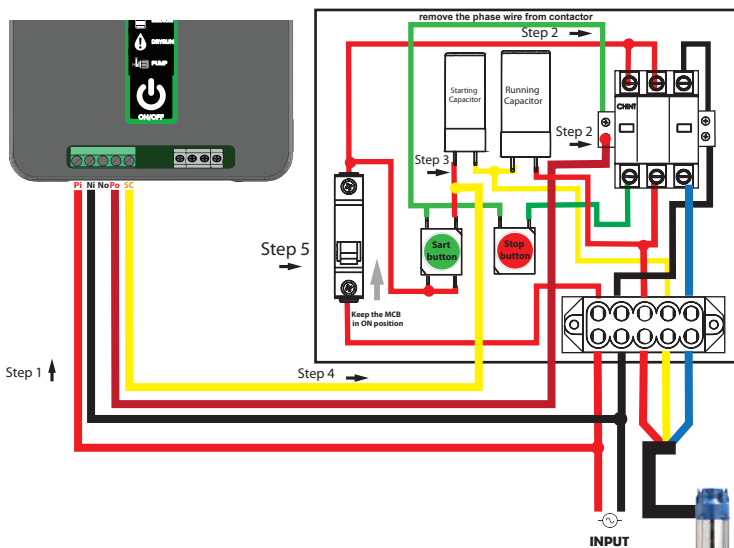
DRYRUN
PUMP
ON/OFF
Pi Ni No Po SC
remove the phase wire from contactor
Step 2
Starting Capacitor
Running Capacitor
CHINT
Step 2
Step 3
Step 5
Sart button
Stop button
Keep the MCB in ON position
Step 1
Step 4
INPUT